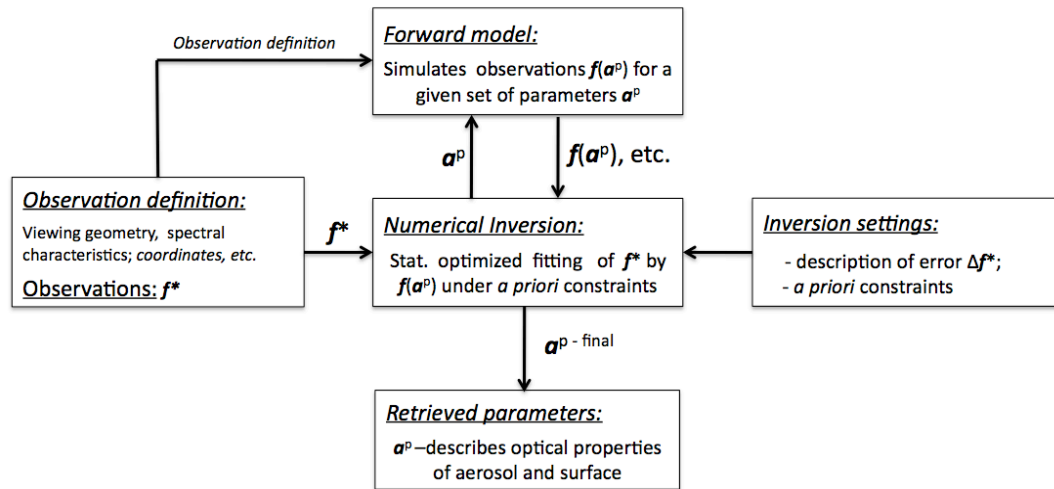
Observation definition

Forward model:

Simulates observations $f(a^p)$ for a given set of parameters $a^p$

$a^p$

$f(a^p)$, etc.

Observation definition:

Viewing geometry, spectral characteristics; coordinates, etc.

Observations: $f^*$

$f^*$

Numerical Inversion:

Stat. optimized fitting of $f^*$ by $f(a^p)$ under a priori constraints

Inversion settings:

- description of error $\Delta f^*$;
- a priori constraints

$a^{p\text{ - final}}$

Retrieved parameters:

$a^p$ –describes optical properties of aerosol and surface